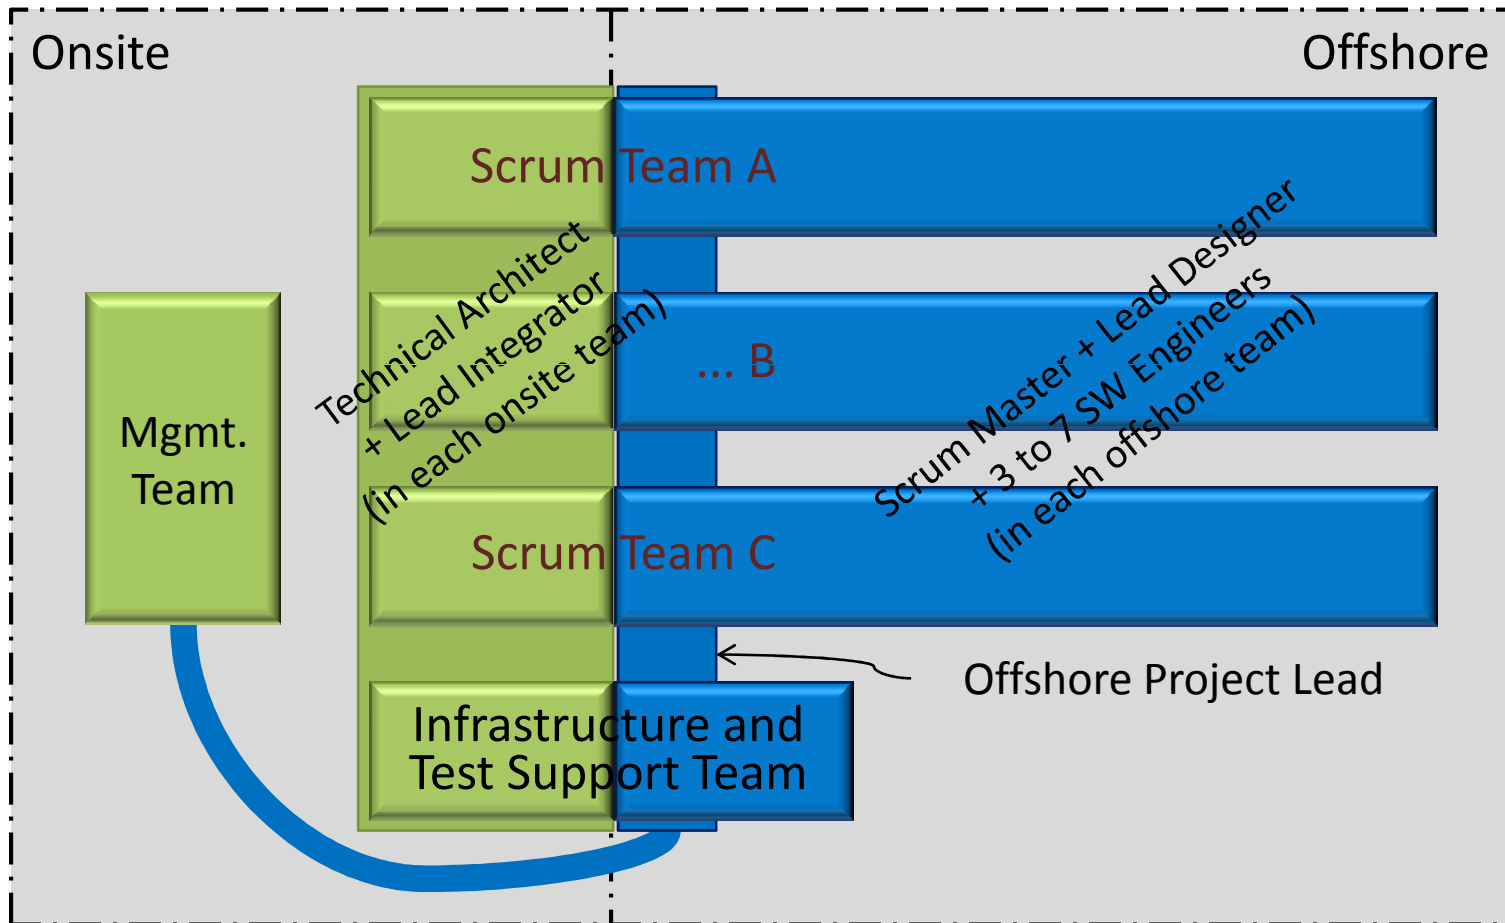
Onsite

Offshore

Scrum Team A

... B

Scrum Team C

Mgmt. Team

Technical Architect + Lead Integrator (in each onsite team)

Scrum Master + Lead Designer + 3 to 7 SW Engineers (in each offshore team)

Offshore Project Lead

Infrastructure and Test Support Team